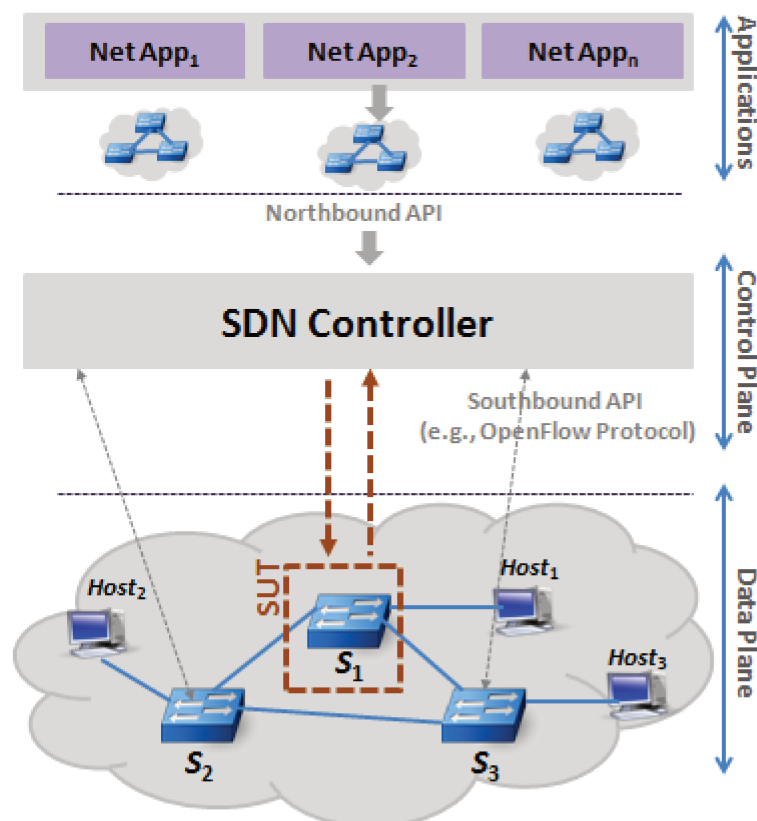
Net App$_1$

Net App$_2$

Net App$_n$

Applications

Northbound API

SDN Controller

Control Plane

Southbound API (e.g., OpenFlow Protocol)

SUT

Host$_2$

Host$_1$

Host$_3$

$S_1$

$S_2$

$S_3$

Data Plane